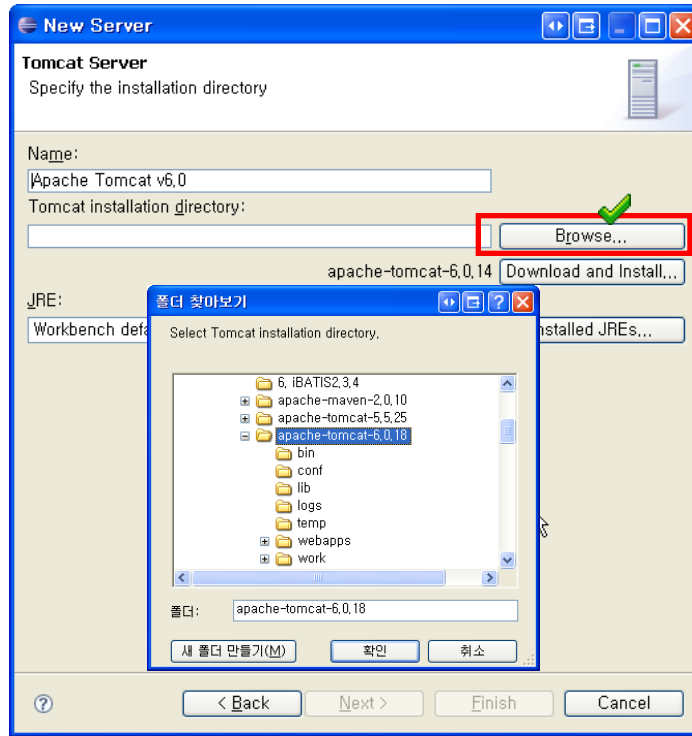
New Server

Tomcat Server
Specify the installation directory

Name:
Apache Tomcat v6.0
Tomcat installation directory:
Browse...
apache-tomcat-6.0.14 Download and Install...
JRE:
Workbench defa
nstalled JREs...

폴더 찾아보기
Select Tomcat installation directory.

6. iBATIS2.3.4
apache-maven-2.0.10
apache-tomcat-5.5.25
apache-tomcat-6.0.18
bin
conf
lib
logs
temp
webapps
work

폴더: apache-tomcat-6.0.18
새 폴더 만들기(M) 확인 취소

< Back Next > Finish Cancel